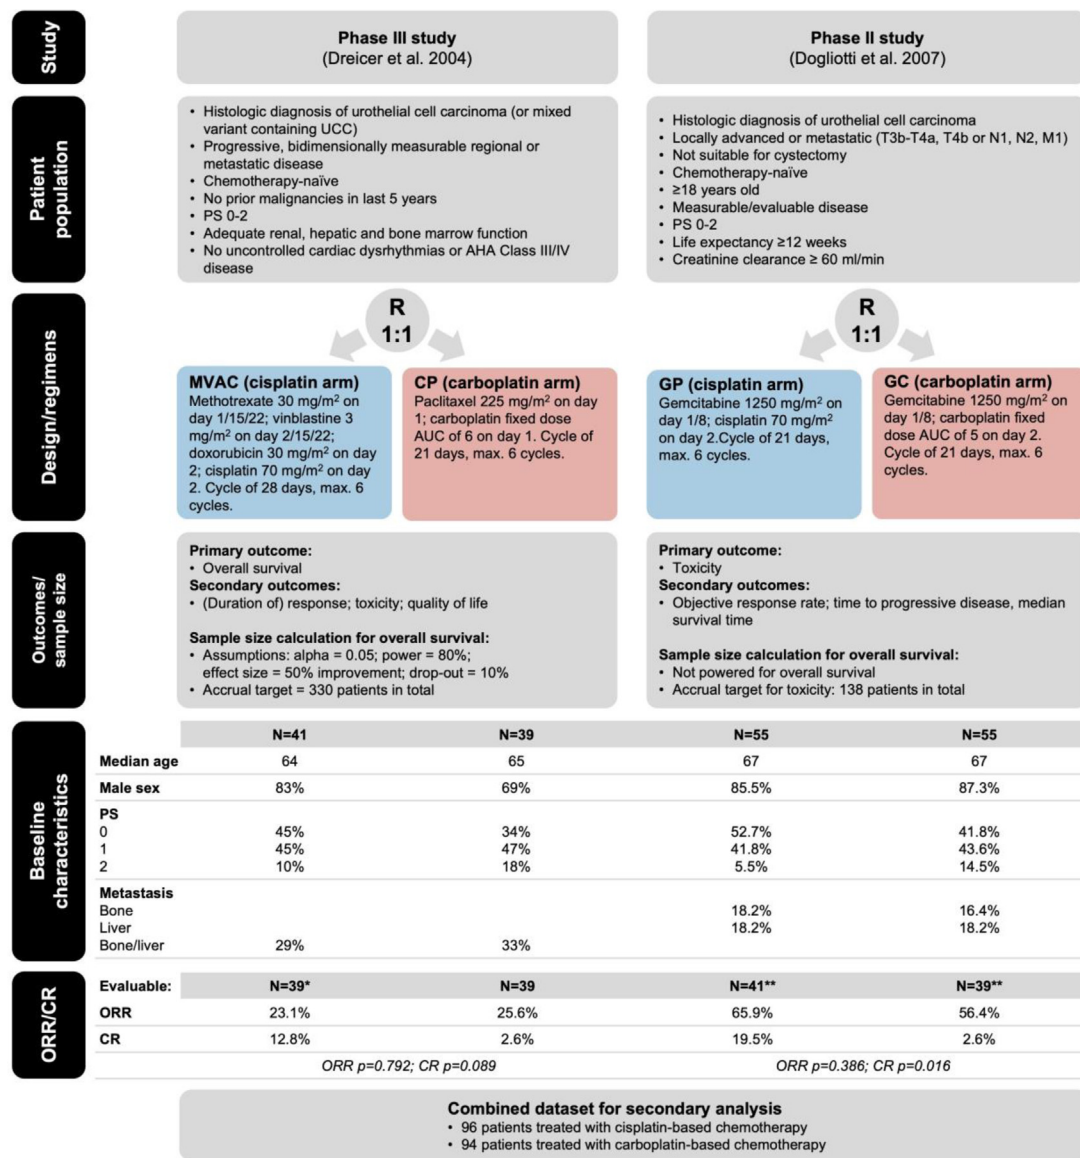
Study

Phase III study
(Dreicer et al. 2004)

Phase II study
(Dogliotti et al. 2007)

Patient population

• Histologic diagnosis of urothelial cell carcinoma (or mixed variant containing UCC)
• Progressive, bidimensionally measurable regional or metastatic disease
• Chemotherapy-naïve
• No prior malignancies in last 5 years
• PS 0-2
• Adequate renal, hepatic and bone marrow function
• No uncontrolled cardiac dysrhythmias or AHA Class III/IV disease

• Histologic diagnosis of urothelial cell carcinoma
• Locally advanced or metastatic (T3b-T4a, T4b or N1, N2, M1)
• Not suitable for cystectomy
• Chemotherapy-naïve
• ≥18 years old
• Measurable/evaluable disease
• PS 0-2
• Life expectancy ≥12 weeks
• Creatinine clearance ≥ 60 ml/min

Design/regimens

R
1:1

MVAC (cisplatin arm)
Methotrexate 30 mg/m$^2$ on day 1/15/22; vinblastine 3 mg/m$^2$ on day 2/15/22; doxorubicin 30 mg/m$^2$ on day 2; cisplatin 70 mg/m$^2$ on day 2. Cycle of 28 days, max. 6 cycles.

CP (carboplatin arm)
Paclitaxel 225 mg/m$^2$ on day 1; carboplatin fixed dose AUC of 6 on day 1. Cycle of 21 days, max. 6 cycles.

R
1:1

GP (cisplatin arm)
Gemcitabine 1250 mg/m$^2$ on day 1/8; cisplatin 70 mg/m$^2$ on day 2.Cycle of 21 days, max. 6 cycles.

GC (carboplatin arm)
Gemcitabine 1250 mg/m$^2$ on day 1/8; carboplatin fixed dose AUC of 5 on day 2. Cycle of 21 days, max. 6 cycles.

Outcomes/ sample size

Primary outcome:
• Overall survival
Secondary outcomes:
• (Duration of) response; toxicity; quality of life

Sample size calculation for overall survival:
• Assumptions: alpha = 0.05; power = 80%; effect size = 50% improvement; drop-out = 10%
• Accrual target = 330 patients in total

Primary outcome:
• Toxicity
Secondary outcomes:
• Objective response rate; time to progressive disease, median survival time

Sample size calculation for overall survival:
• Not powered for overall survival
• Accrual target for toxicity: 138 patients in total

Baseline characteristics

| | N=41 | N=39 | N=55 | N=55 |
|---|---|---|---|---|
| Median age | 64 | 65 | 67 | 67 |
| Male sex | 83% | 69% | 85.5% | 87.3% |
| PS | | | | |
| 0 | 45% | 34% | 52.7% | 41.8% |
| 1 | 45% | 47% | 41.8% | 43.6% |
| 2 | 10% | 18% | 5.5% | 14.5% |
| Metastasis | | | | |
| Bone | | | 18.2% | 16.4% |
| Liver | | | 18.2% | 18.2% |
| Bone/liver | 29% | 33% | | |

ORR/CR

| Evaluable: | N=39* | N=39 | N=41** | N=39** |
|---|---|---|---|---|
| ORR | 23.1% | 25.6% | 65.9% | 56.4% |
| CR | 12.8% | 2.6% | 19.5% | 2.6% |

ORR p=0.792; CR p=0.089
ORR p=0.386; CR p=0.016

Combined dataset for secondary analysis
• 96 patients treated with cisplatin-based chemotherapy
• 94 patients treated with carboplatin-based chemotherapy